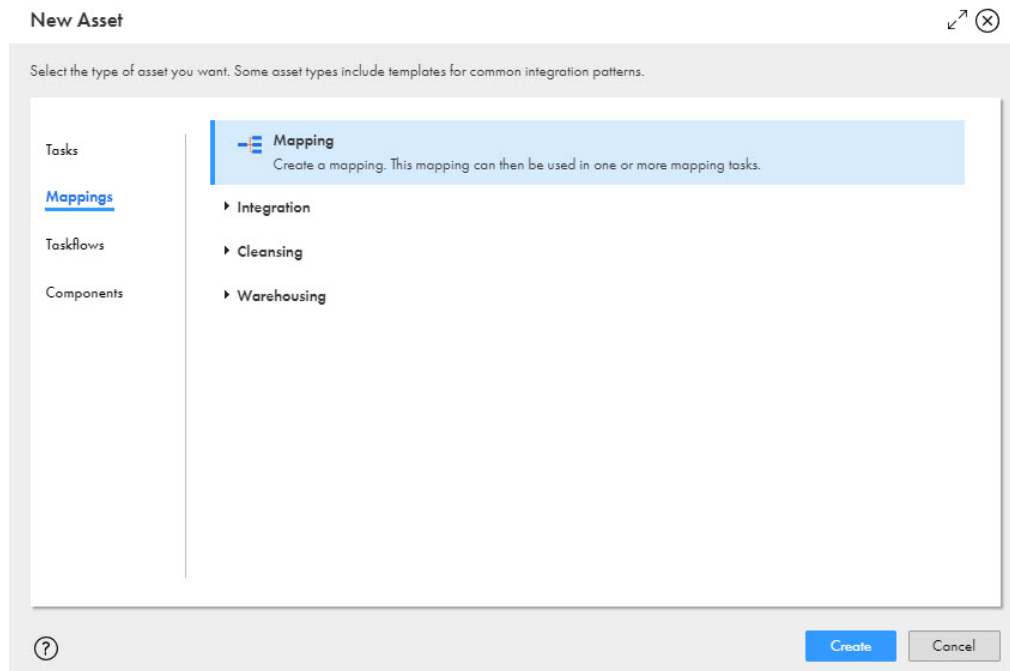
New Asset

Select the type of asset you want. Some asset types include templates for common integration patterns.

Tasks

Mappings

Taskflows

Components

Mapping
Create a mapping. This mapping can then be used in one or more mapping tasks.

Integration

Cleansing

Warehousing

?

Create

Cancel